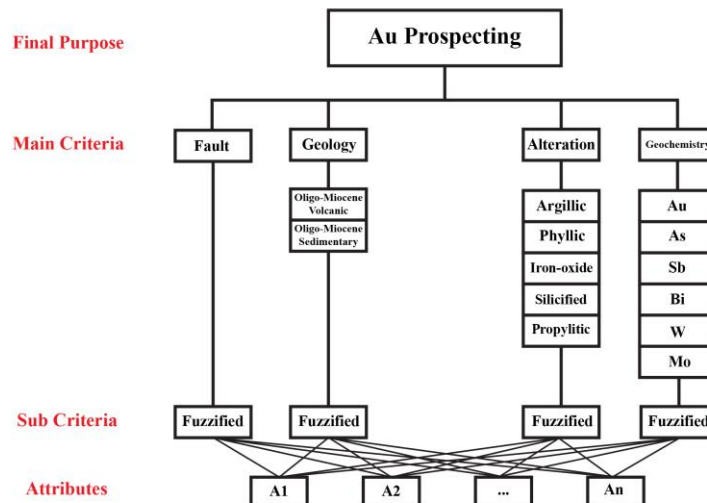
Final Purpose

Au Prospecting

Main Criteria

Fault

Geology

Alteration

Geochemistry

Oligo-Miocene Volcanic

Oligo-Miocene Sedimentary

Argillic

Phyllic

Iron-oxide

Silicified

Propylitic

Au

As

Sb

Bi

W

Mo

Sub Criteria

Fuzzified

Fuzzified

Fuzzified

Fuzzified

Attributes

A1

A2

...

An